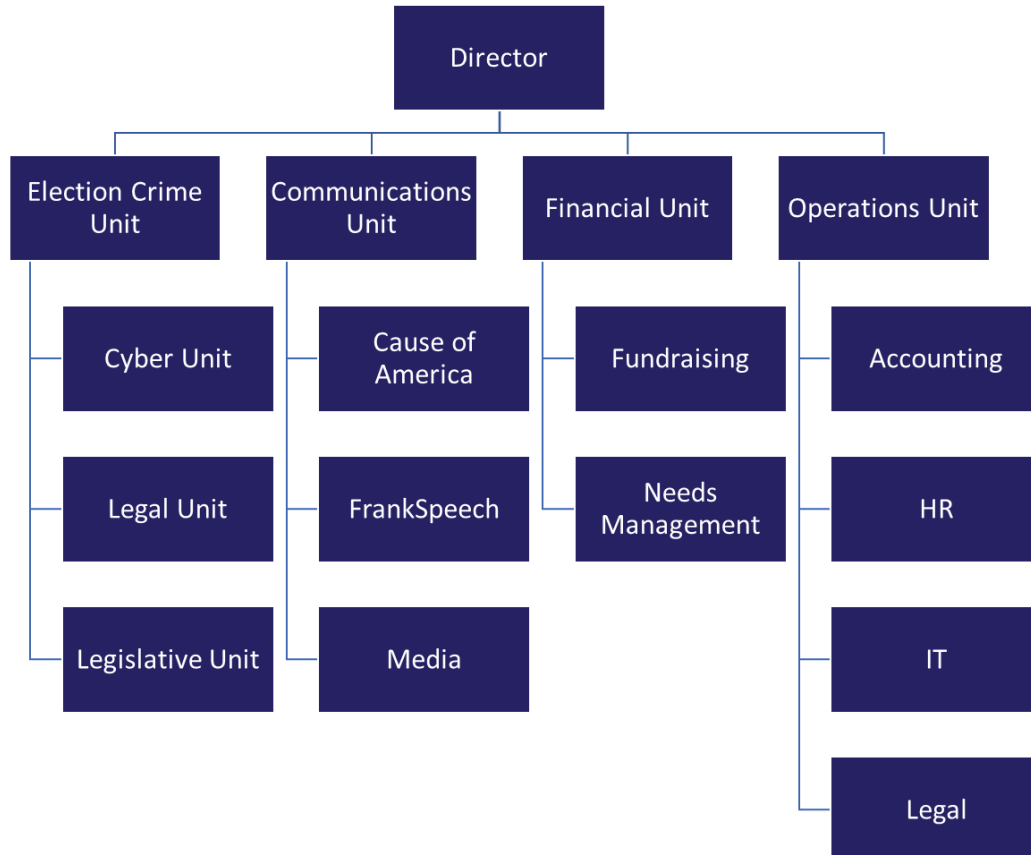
Director

Election Crime Unit

Cyber Unit

Legal Unit

Legislative Unit

Communications Unit

Cause of America

FrankSpeech

Media

Financial Unit

Fundraising

Needs Management

Operations Unit

Accounting

HR

IT

Legal